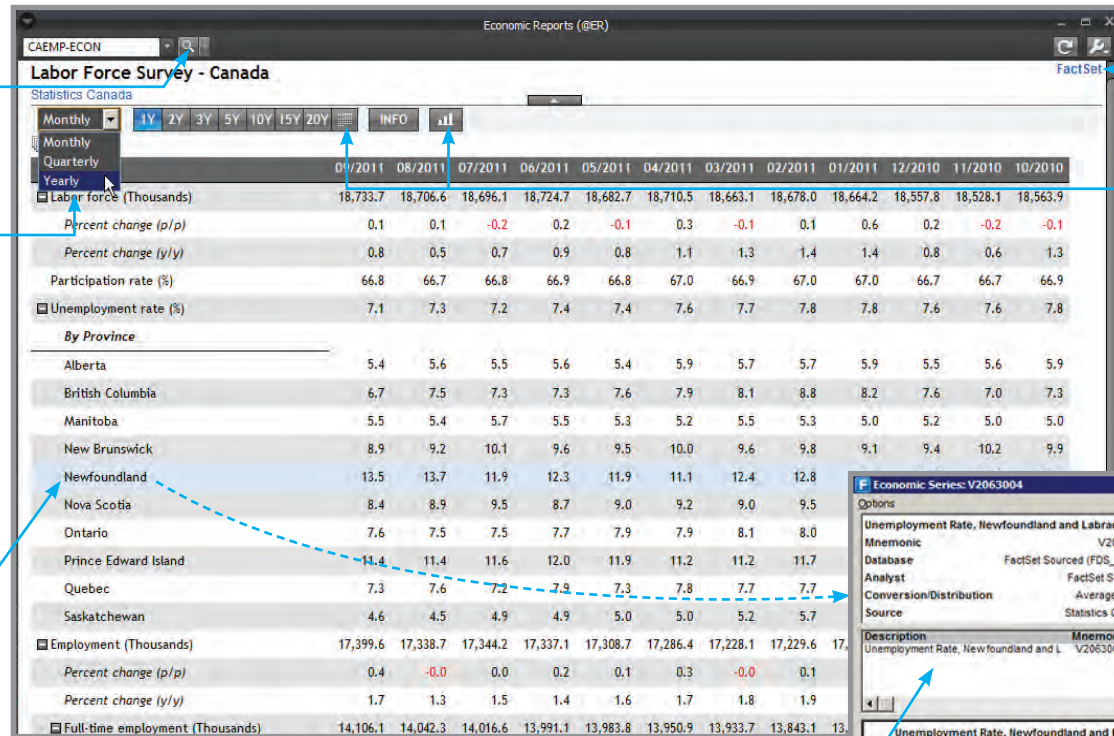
Economic Reports (@ER)

CAEMP-ECON

Labor Force Survey - Canada

Statistics Canada

FactSet

Monthly

Monthly
Quarterly
Yearly

1Y 2Y 3Y 5Y 10Y 15Y 20Y

INFO

| | 09/2011 | 08/2011 | 07/2011 | 06/2011 | 05/2011 | 04/2011 | 03/2011 | 02/2011 | 01/2011 | 12/2010 | 11/2010 | 10/2010 |
|---|---|---|---|---|---|---|---|---|---|---|---|---|
| Labor force (Thousands) | 18,733.7 | 18,706.6 | 18,696.1 | 18,724.7 | 18,682.7 | 18,710.5 | 18,663.1 | 18,678.0 | 18,664.2 | 18,557.8 | 18,528.1 | 18,563.9 |
| Percent change (p/p) | 0.1 | 0.1 | -0.2 | 0.2 | -0.1 | 0.3 | -0.1 | 0.1 | 0.6 | 0.2 | -0.2 | -0.1 |
| Percent change (y/y) | 0.8 | 0.5 | 0.7 | 0.9 | 0.8 | 1.1 | 1.3 | 1.4 | 1.4 | 0.8 | 0.6 | 1.3 |
| Participation rate (%) | 66.8 | 66.7 | 66.8 | 66.9 | 66.8 | 67.0 | 66.9 | 67.0 | 67.0 | 66.7 | 66.7 | 66.9 |
| Unemployment rate (%) | 7.1 | 7.3 | 7.2 | 7.4 | 7.4 | 7.6 | 7.7 | 7.8 | 7.8 | 7.6 | 7.6 | 7.8 |
| By Province | | | | | | | | | | | | |
| Alberta | 5.4 | 5.6 | 5.5 | 5.6 | 5.4 | 5.9 | 5.7 | 5.7 | 5.9 | 5.5 | 5.6 | 5.9 |
| British Columbia | 6.7 | 7.5 | 7.3 | 7.3 | 7.6 | 7.9 | 8.1 | 8.8 | 8.2 | 7.6 | 7.0 | 7.3 |
| Manitoba | 5.5 | 5.4 | 5.7 | 5.5 | 5.3 | 5.2 | 5.5 | 5.3 | 5.0 | 5.2 | 5.0 | 5.0 |
| New Brunswick | 8.9 | 9.2 | 10.1 | 9.6 | 9.5 | 10.0 | 9.6 | 9.8 | 9.1 | 9.4 | 10.2 | 9.9 |
| Newfoundland | 13.5 | 13.7 | 11.9 | 12.3 | 11.9 | 11.1 | 12.4 | 12.8 | | | | |
| Nova Scotia | 8.4 | 8.9 | 9.5 | 8.7 | 9.0 | 9.2 | 9.0 | 9.5 | | | | |
| Ontario | 7.6 | 7.5 | 7.5 | 7.7 | 7.9 | 7.9 | 8.1 | 8.0 | | | | |
| Prince Edward Island | 11.4 | 11.4 | 11.6 | 12.0 | 11.9 | 11.2 | 11.2 | 11.7 | | | | |
| Quebec | 7.3 | 7.6 | 7.2 | 7.9 | 7.3 | 7.8 | 7.7 | 7.7 | | | | |
| Saskatchewan | 4.6 | 4.5 | 4.9 | 4.9 | 5.0 | 5.0 | 5.2 | 5.7 | | | | |
| Employment (Thousands) | 17,399.6 | 17,338.7 | 17,344.2 | 17,337.1 | 17,308.7 | 17,286.4 | 17,228.1 | 17,229.6 | 17, | | | |
| Percent change (p/p) | 0.4 | -0.0 | 0.0 | 0.2 | 0.1 | 0.3 | -0.0 | 0.1 | | | | |
| Percent change (y/y) | 1.7 | 1.3 | 1.5 | 1.4 | 1.6 | 1.7 | 1.8 | 1.9 | | | | |
| Full-time employment (Thousands) | 14,106.1 | 14,042.3 | 14,016.6 | 13,991.1 | 13,983.8 | 13,950.9 | 13,933.7 | 13,843.1 | 13, | | | |

Economic Series: V2063004
Options
Unemployment Rate, Newfoundland and Labra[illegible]
Mnemonic V20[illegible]
Database FactSet Sourced (FDS_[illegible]
Analyst FactSet S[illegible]
Conversion/Distribution Average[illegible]
Source Statistics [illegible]
Description Mnemo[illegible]
Unemployment Rate, Newfoundland and L V20630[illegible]
Unemployment Rate, Newfoundland and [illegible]